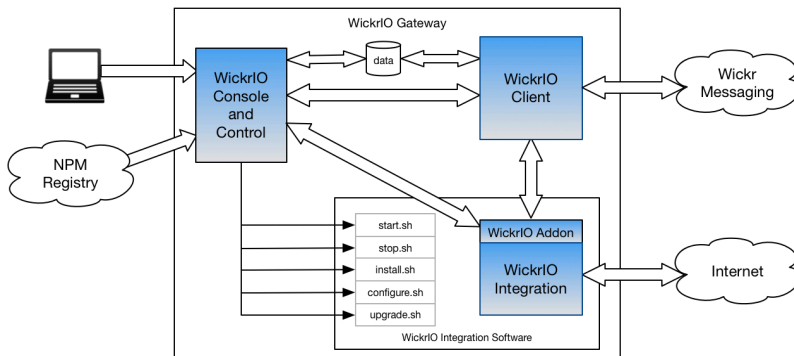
WickrIO Gateway

WickrIO Console and Control

data

WickrIO Client

Wickr Messaging

NPM Registry

start.sh
stop.sh
install.sh
configure.sh
upgrade.sh

WickrIO Addon

WickrIO Integration

Internet

WickrIO Integration Software